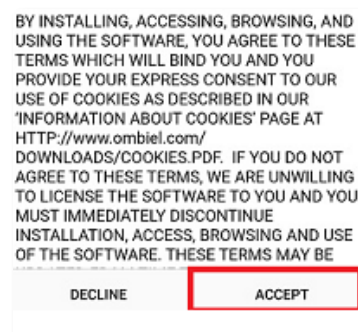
BY INSTALLING, ACCESSING, BROWSING, AND USING THE SOFTWARE, YOU AGREE TO THESE TERMS WHICH WILL BIND YOU AND YOU PROVIDE YOUR EXPRESS CONSENT TO OUR USE OF COOKIES AS DESCRIBED IN OUR 'INFORMATION ABOUT COOKIES' PAGE AT HTTP://www.ombiel.com/ DOWNLOADS/COOKIES.PDF. IF YOU DO NOT AGREE TO THESE TERMS, WE ARE UNWILLING TO LICENSE THE SOFTWARE TO YOU AND YOU MUST IMMEDIATELY DISCONTINUE INSTALLATION, ACCESS, BROWSING AND USE OF THE SOFTWARE. THESE TERMS MAY BE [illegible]

DECLINE

ACCEPT